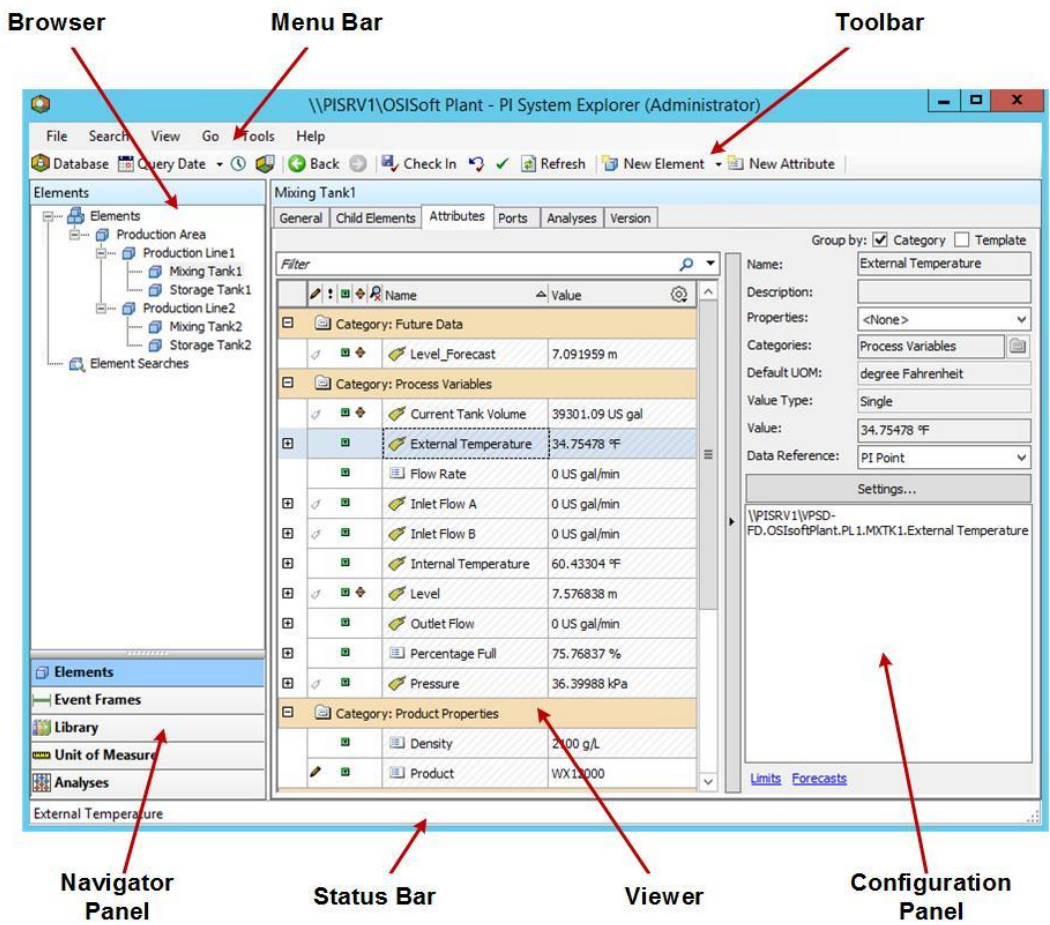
Browser

Menu Bar

Toolbar

\\PISRV1\OSISoft Plant - PI System Explorer (Administrator)

File Search View Go Tools Help

Database Query Date Back Check In Refresh New Element New Attribute

Elements

Elements
Production Area
Production Line1
Mixing Tank1
Storage Tank1
Production Line2
Mixing Tank2
Storage Tank2
Element Searches

Elements
Event Frames
Library
Unit of Measure
Analyses

Mixing Tank1

General Child Elements Attributes Ports Analyses Version

Group by: Category Template

Filter

| Name | Value |
|---|---|
| Category: Future Data | |
| Level_Forecast | 7.091959 m |
| Category: Process Variables | |
| Current Tank Volume | 39301.09 US gal |
| External Temperature | 34.75478 °F |
| Flow Rate | 0 US gal/min |
| Inlet Flow A | 0 US gal/min |
| Inlet Flow B | 0 US gal/min |
| Internal Temperature | 60.43304 °F |
| Level | 7.576838 m |
| Outlet Flow | 0 US gal/min |
| Percentage Full | 75.76837 % |
| Pressure | 36.39988 kPa |
| Category: Product Properties | |
| Density | 2100 g/L |
| Product | WX11000 |

Name: External Temperature
Description:
Properties: <None>
Categories: Process Variables
Default UOM: degree Fahrenheit
Value Type: Single
Value: 34.75478 °F
Data Reference: PI Point
Settings...

\\PISRV1\VPSD-FD.OSIsoftPlant.PL1.MXTK1.External Temperature

Limits Forecasts

External Temperature

Navigator Panel

Status Bar

Viewer

Configuration Panel